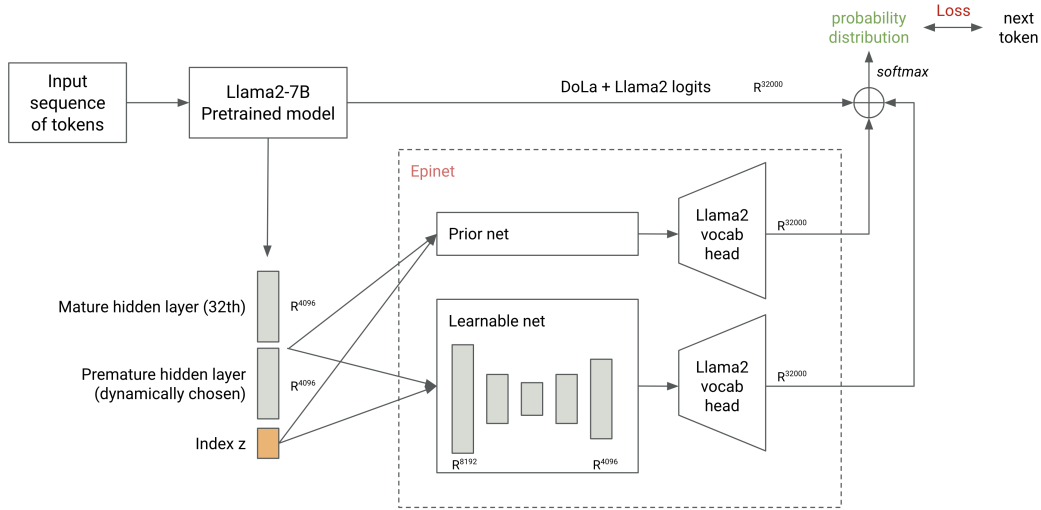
probability distribution

Loss

next token

softmax

Input sequence of tokens

Llama2-7B Pretrained model

DoLa + Llama2 logits

$R^{32000}$

Epinet

Prior net

Llama2 vocab head

$R^{32000}$

Mature hidden layer (32th)

$R^{4096}$

Premature hidden layer (dynamically chosen)

$R^{4096}$

Index z

Learnable net

$R^{8192}$

$R^{4096}$

Llama2 vocab head

$R^{32000}$